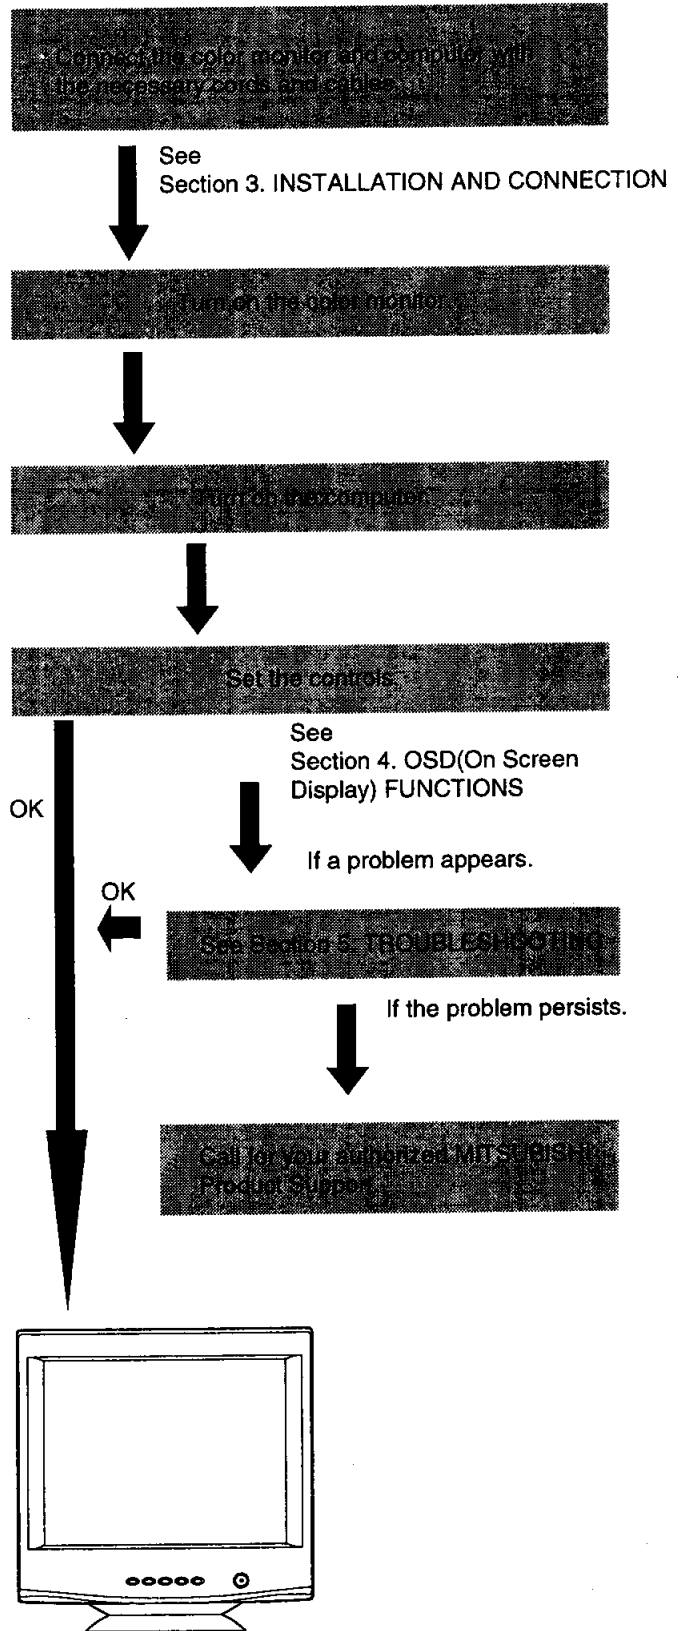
· Connect the color monitor and computer with the necessary cords and cables.

See
Section 3. INSTALLATION AND CONNECTION

Turn on the color monitor

Turn on the computer

Set the controls

See
Section 4. OSD(On Screen Display) FUNCTIONS

OK

If a problem appears.

OK

See Section 5. TROUBLESHOOTING

If the problem persists.

Call for your authorized MITSUBISHI Product Support